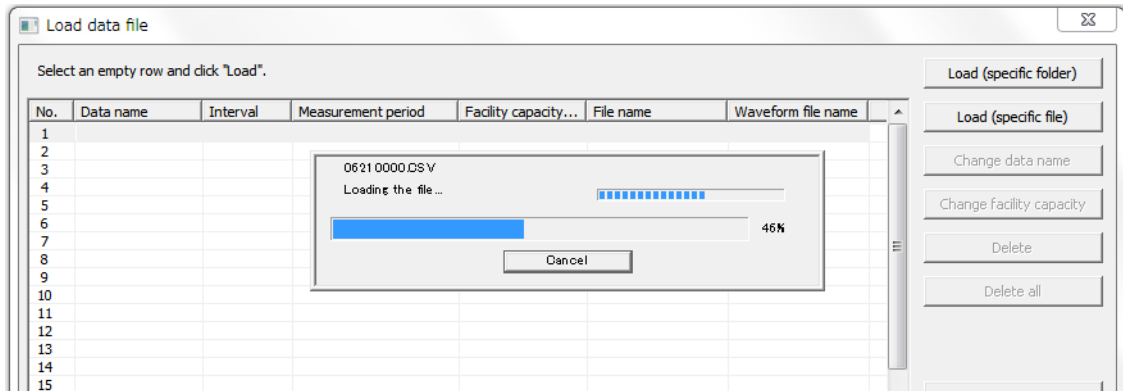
Load data file

Select an empty row and click "Load".

| No. | Data name | Interval | Measurement period | Facility capacity... | File name | Waveform file name |
|---|---|---|---|---|---|---|
| 1 | | | | | | |
| 2 | | | | | | |
| 3 | | | | | | |
| 4 | | | | | | |
| 5 | | | | | | |
| 6 | | | | | | |
| 7 | | | | | | |
| 8 | | | | | | |
| 9 | | | | | | |
| 10 | | | | | | |
| 11 | | | | | | |
| 12 | | | | | | |
| 13 | | | | | | |
| 14 | | | | | | |
| 15 | | | | | | |

06210000.CSV
Loading the file...
46%
Cancel

Load (specific folder)
Load (specific file)
Change data name
Change facility capacity
Delete
Delete all